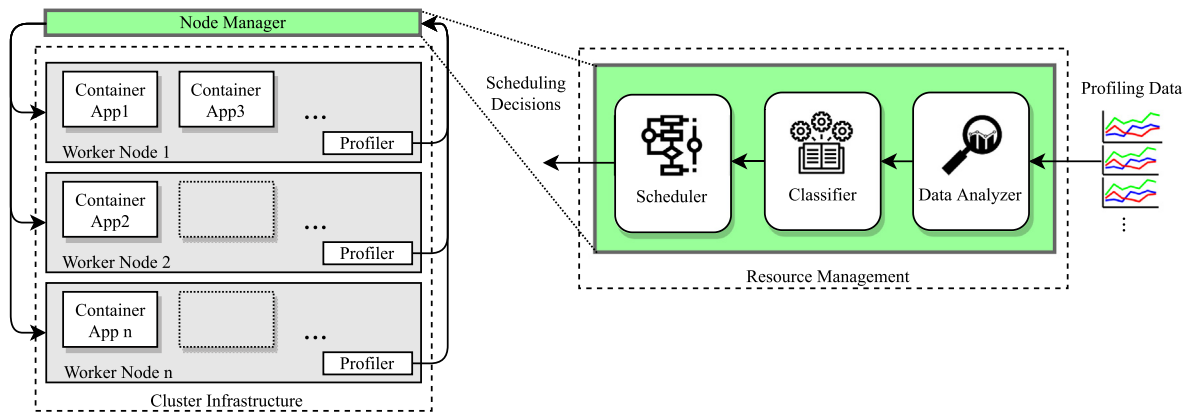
Node Manager

Container App1

Container App3

...

Profiler

Worker Node 1

Container App2

...

Profiler

Worker Node 2

Container App n

...

Profiler

Worker Node n

Cluster Infrastructure

Scheduling Decisions

Scheduler

Classifier

Data Analyzer

Resource Management

Profiling Data

...